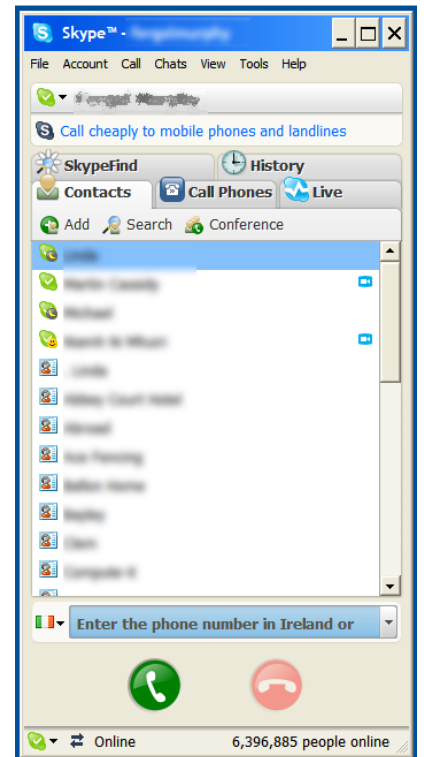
Skype™ - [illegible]

File Account Call Chats View Tools Help

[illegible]

Call cheaply to mobile phones and landlines

SkypeFind
History
Contacts
Call Phones
Live

Add Search Conference

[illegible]
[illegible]
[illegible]
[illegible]
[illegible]
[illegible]
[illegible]
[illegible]
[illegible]
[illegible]
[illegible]
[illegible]

Enter the phone number in Ireland or

Online 6,396,885 people online